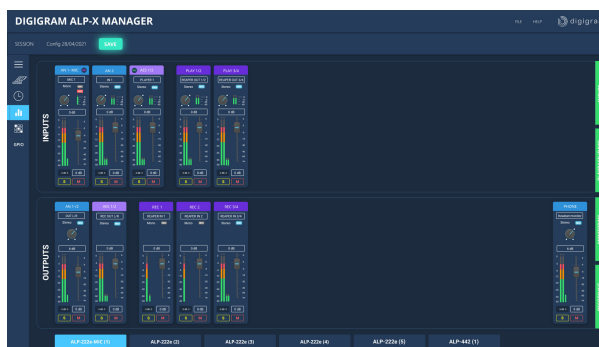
DIGIGRAM ALP-X MANAGER

FILE HELP digigra

SESSION Config 28/04/2021 SAVE

GPIO

INPUTS

MIC 1 - MIC
MIC 1
Mono

AIN 1
IN 1
Stereo

MIC 1/2
PLAY 1

PLAY 1/2
READER OUT 1/2
Mono

PLAY 3/4
READER OUT 3/4
Mono

OUTPUTS

OUT 1/2
OUT 1/2
Stereo

REC 1/2
REC OUT 1/2
Stereo

REC 1
READER IN 1
Mono

REC 2
READER IN 2
Mono

REC 3/4
READER IN 3/4
Mono

PHONE
Headset monitor
Stereo

ALP-222e-MIC (1)
ALP-222e (2)
ALP-222e (3)
ALP-222e (4)
ALP-222e (5)
ALP-442 (1)